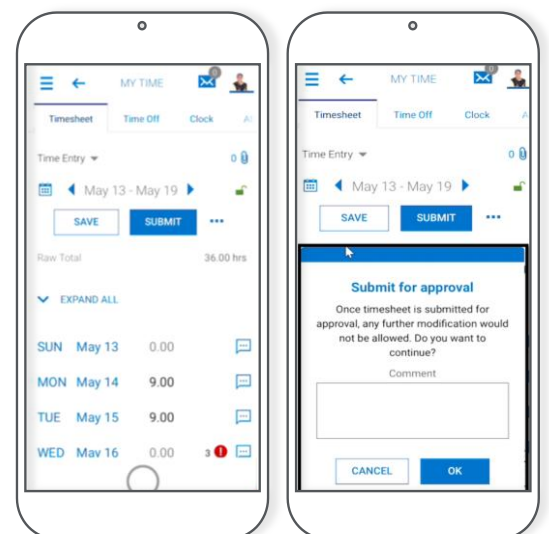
MY TIME

0

Timesheet Time Off Clock A

Time Entry

0

May 13 - May 19

SAVE SUBMIT •••

Raw Total 36.00 hrs

EXPAND ALL

SUN May 13 0.00

MON May 14 9.00

TUE May 15 9.00

WED Mav 16 0.00 3

MY TIME

0

Timesheet Time Off Clock A

Time Entry

0

May 13 - May 19

SAVE SUBMIT •••

Submit for approval

Once timesheet is submitted for approval, any further modification would not be allowed. Do you want to continue?

Comment

CANCEL OK